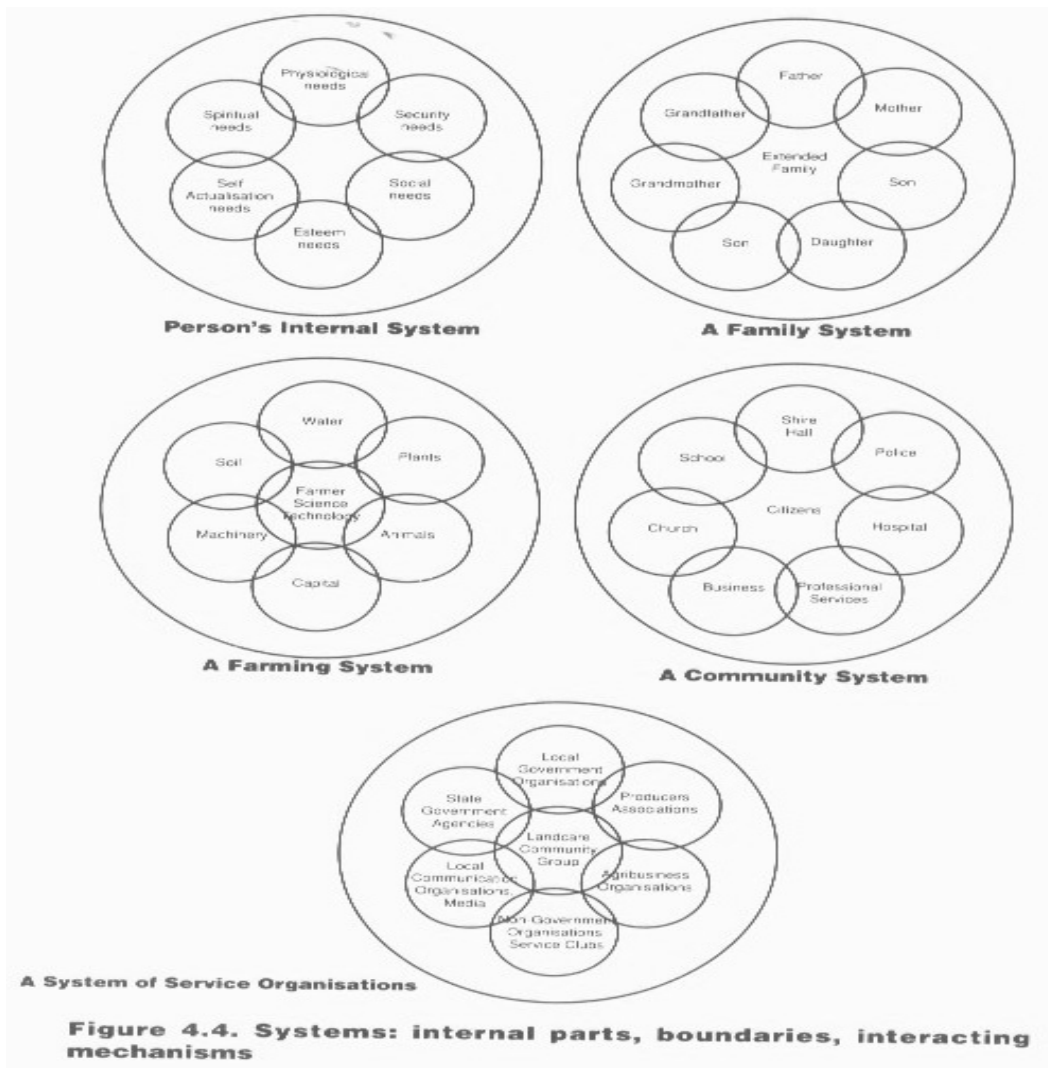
Physiological needs

Spiritual needs

Security needs

Self Actualisation needs

Social needs

Esteem needs

Person's Internal System

Father

Grandfather

Mother

Extended Family

Grandmother

Son

Son

Daughter

A Family System

Water

Soil

Plants

Farmer Science Technology

Machinery

Animals

Capital

A Farming System

Shire Hall

School

Police

Citizens

Church

Hospital

Business

Professional Services

A Community System

Local Government Organisations

State Government Agencies

Producers Associations

Landcare Community Group

Local Communication Organisations, Media

Agribusiness Organisations

Non Government Organisations Service Clubs

A System of Service Organisations

Figure 4.4. Systems: internal parts, boundaries, interacting mechanisms